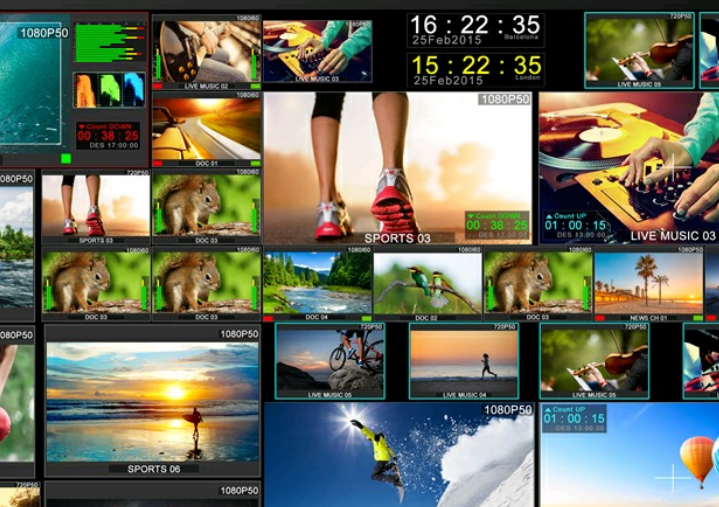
1080P50
1080i60
1080i60
16 : 22 : 35
25Feb2015 Barcelona
15 : 22 : 35
25Feb2015 London
720P50
LIVE MUSIC 02
LIVE MUSIC 03
LIVE MUSIC 05
Count DOWN
00 : 38 : 25
DES 17:00:00
DOC 01
1080P50
1080P50
1080i60
Count DOWN
00 : 38 : 25
DES 17:00:00
SPORTS 03
Count UP
01 : 00 : 15
DES 13:00:00
LIVE MUSIC 03
SPORTS 03
DOC 03
1080i60
1080i60
1080i60
1080i60
1080i60
DOC 03
DOC 03
DOC 04
DOC 02
DOC 03
NEWS CH 01
1080P50
720P50
720P50
720P50
1080P50
LIVE MUSIC 04
LIVE MUSIC 04
LIVE MUSIC 05
SPORTS 06
1080P50
Count UP
01 : 00 : 15
DES 13:00:00
720P50
1080P50